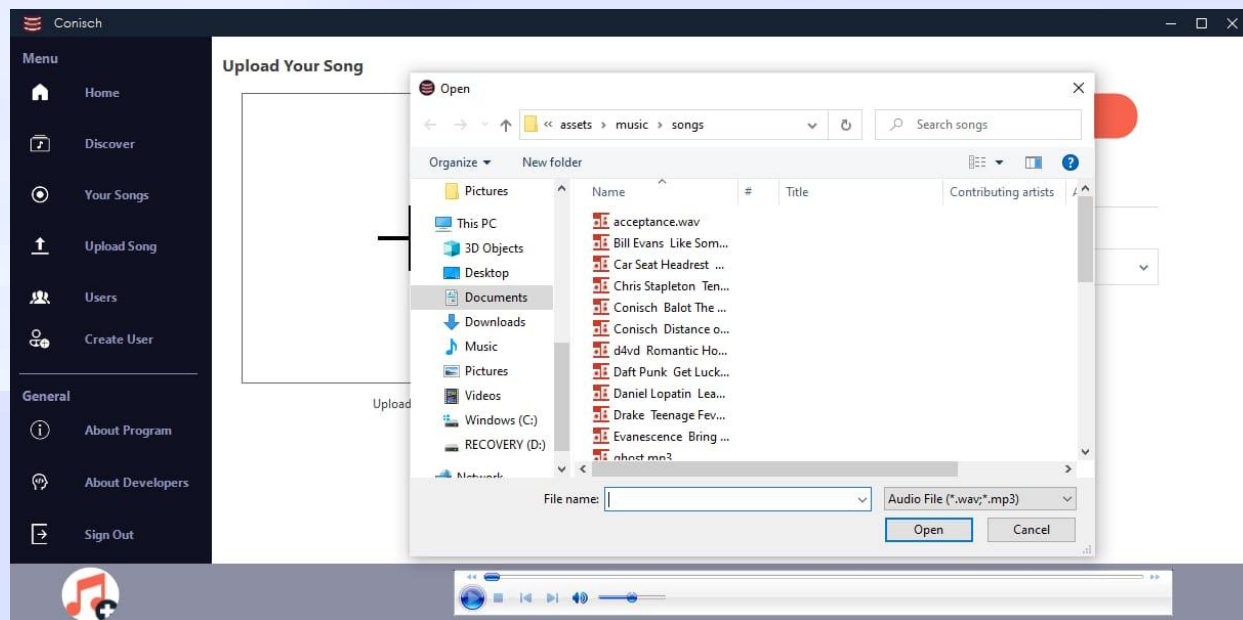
Conisch

Menu

Home

Discover

Your Songs

Upload Song

Users

Create User

General

About Program

About Developers

Sign Out

Upload Your Song

Upload

Open

« assets › music › songs

Search songs

Organize ▾ New folder

Pictures

This PC

3D Objects

Desktop

Documents

Downloads

Music

Pictures

Videos

Windows (C:)

RECOVERY (D:)

Network

| Name | # | Title | Contributing artists |
|---|---|---|---|
| acceptance.wav | | | |
| Bill Evans Like Som... | | | |
| Car Seat Headrest ... | | | |
| Chris Stapleton Ten... | | | |
| Conisch Balot The ... | | | |
| Conisch Distance o... | | | |
| d4vd Romantic Ho... | | | |
| Daft Punk Get Luck... | | | |
| Daniel Lopatin Lea... | | | |
| Drake Teenage Fev... | | | |
| Evanescence Bring ... | | | |
| ghost.mp3 | | | |

File name:

Audio File (*.wav;*.mp3)

Open

Cancel